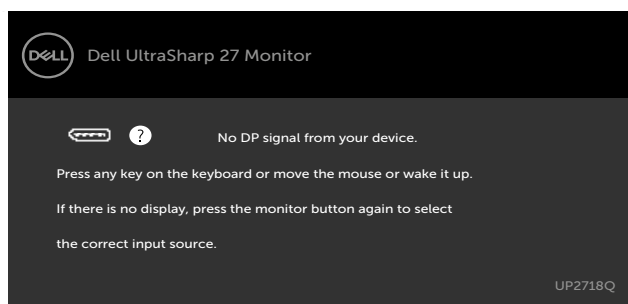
DELL Dell UltraSharp 27 Monitor

? No DP signal from your device.

Press any key on the keyboard or move the mouse or wake it up.

If there is no display, press the monitor button again to select the correct input source.

UP2718Q